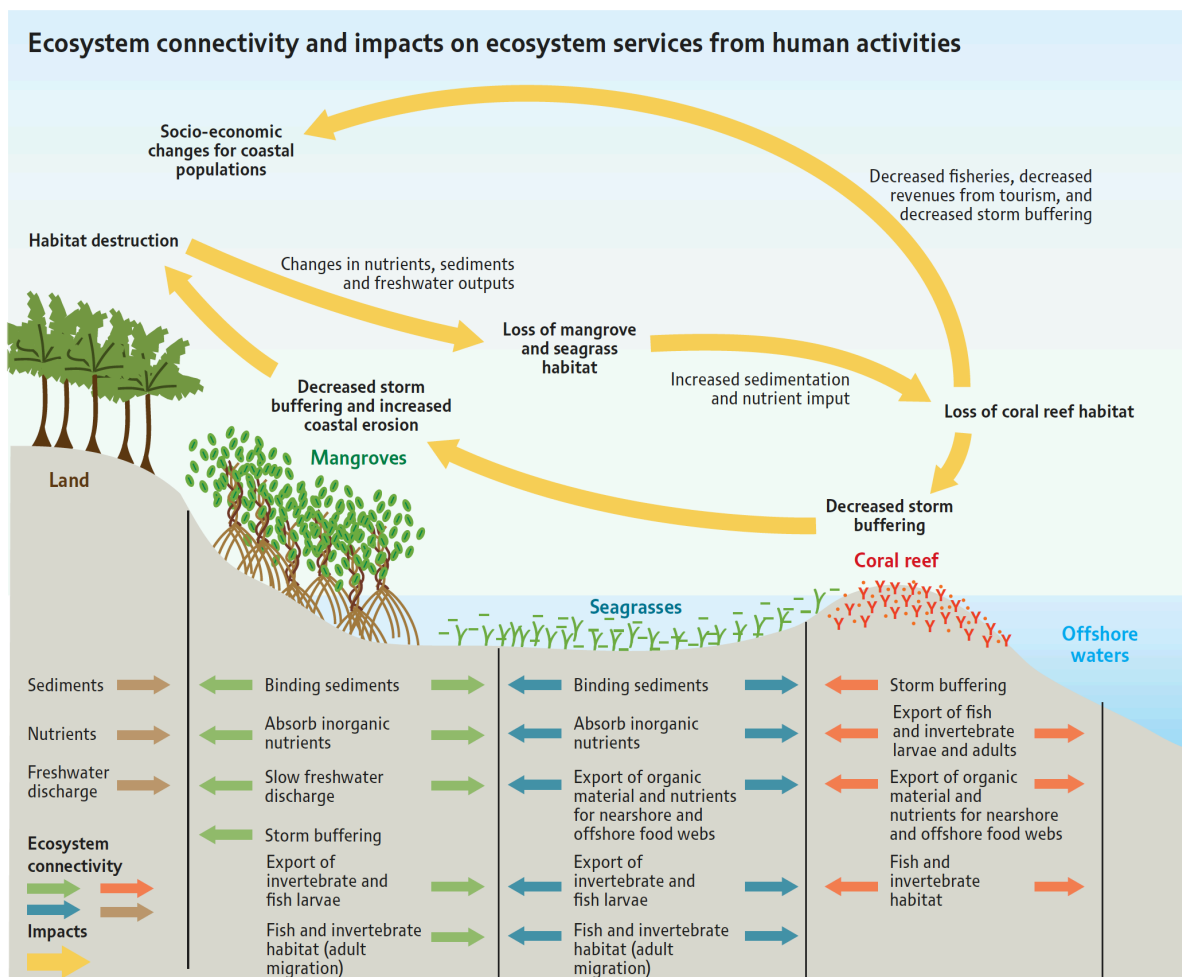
Ecosystem connectivity and impacts on ecosystem services from human activities

Socio-economic changes for coastal populations

Decreased fisheries, decreased revenues from tourism, and decreased storm buffering

Habitat destruction

Changes in nutrients, sediments and freshwater outputs

Loss of mangrove and seagrass habitat

Increased sedimentation and nutrient imput

Loss of coral reef habitat

Decreased storm buffering and increased coastal erosion

Decreased storm buffering

Land

Mangroves

Seagrasses

Coral reef

Offshore waters

Sediments

Nutrients

Freshwater discharge

Ecosystem connectivity

Impacts

Binding sediments

Absorb inorganic nutrients

Slow freshwater discharge

Storm buffering

Export of invertebrate and fish larvae

Fish and invertebrate habitat (adult migration)

Binding sediments

Absorb inorganic nutrients

Export of organic material and nutrients for nearshore and offshore food webs

Export of invertebrate and fish larvae

Fish and invertebrate habitat (adult migration)

Storm buffering

Export of fish and invertebrate larvae and adults

Export of organic material and nutrients for nearshore and offshore food webs

Fish and invertebrate habitat